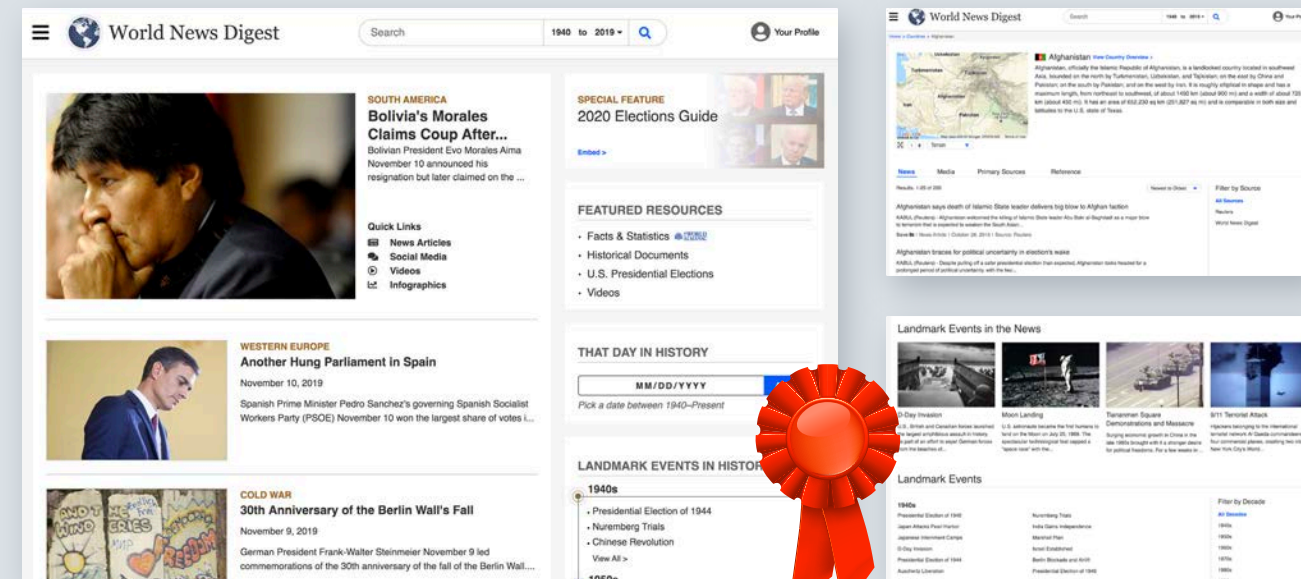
World News Digest

Search

1940 to 2019

Your Profile

SOUTH AMERICA

Bolivia's Morales Claims Coup After...

Bolivian President Evo Morales Aima November 10 announced his resignation but later claimed on the ...

Quick Links

News Articles

Social Media

Videos

Infographics

SPECIAL FEATURE

2020 Elections Guide

Embed >

FEATURED RESOURCES

· Facts & Statistics

· Historical Documents

· U.S. Presidential Elections

· Videos

WESTERN EUROPE

Another Hung Parliament in Spain

November 10, 2019

Spanish Prime Minister Pedro Sanchez's governing Spanish Socialist Workers Party (PSOE) November 10 won the largest share of votes i...

THAT DAY IN HISTORY

MM/DD/YYYY

Pick a date between 1940–Present

COLD WAR

30th Anniversary of the Berlin Wall's Fall

November 9, 2019

German President Frank-Walter Steinmeier November 9 led commemorations of the 30th anniversary of the fall of the Berlin Wall....

LANDMARK EVENTS IN HISTOR

1940s

· Presidential Election of 1944

· Nuremberg Trials

· Chinese Revolution

View All >

1950s

World News Digest

Search

1940 to 2019

Afghanistan View Country Overview >

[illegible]

News

Media

Primary Sources

Reference

Afghanistan says death of Islamic State leader delivers big blow to Afghan faction

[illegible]

Afghanistan braces for political uncertainty in election's wake

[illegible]

Filter by Source

All Sources

Reuters

World News Digest

Landmark Events in the News

D-Day Invasion

Moon Landing

Tiananmen Square Demonstrations and Massacre

9/11 Terrorist Attack

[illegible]

Landmark Events

1940s

Presidential Election of 1940

Japan Attacks Pearl Harbor

Japanese Internment Camps

D-Day Invasion

Presidential Election of 1944

Auschwitz Liberation

Nuremberg Trials

India Gains Independence

Marshall Plan

Israel Established

Berlin Blockade and Airlift

Presidential Election of 1948

Filter by Decade

All Decades

1940s

1950s

1960s

1970s

1980s